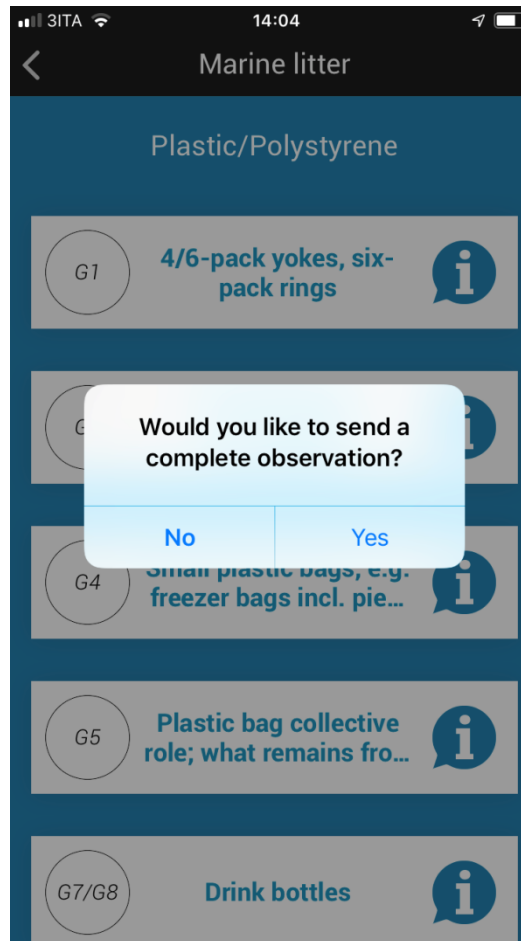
3ITA 14:04

Marine litter

Plastic/Polystyrene

G1 4/6-pack yokes, six-pack rings i

G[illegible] i

Would you like to send a complete observation?

No Yes

G4 Small plastic bags, e.g. freezer bags incl. pie... i

G5 Plastic bag collective role; what remains fro... i

G7/G8 Drink bottles i